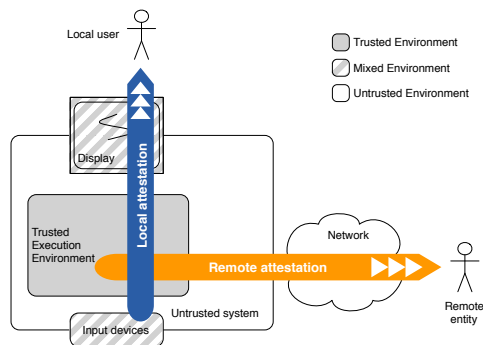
Local user

Trusted Environment

Mixed Environment

Untrusted Environment

Display

Local attestation

Trusted Execution Environment

Network

Remote attestation

Remote entity

Untrusted system

Input devices